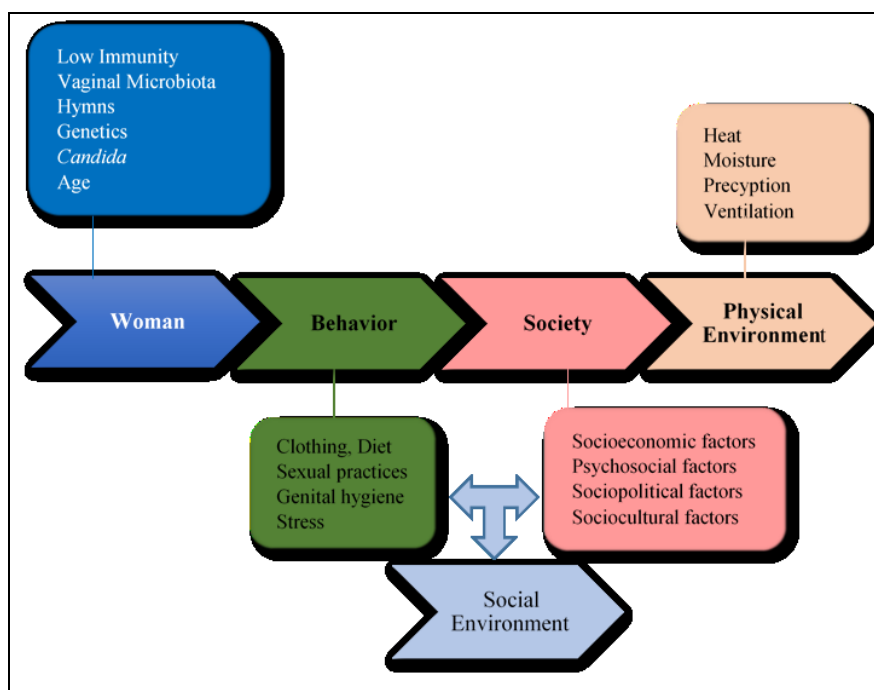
Low Immunity
Vaginal Microbiota
Hymns
Genetics
*Candida*
Age

Heat
Moisture
Precyption
Ventilation

Woman

Behavior

Society

Physical Environment

Clothing, Diet
Sexual practices
Genital hygiene
Stress

Socioeconomic factors
Psychosocial factors
Sociopolitical factors
Sociocultural factors

Social Environment